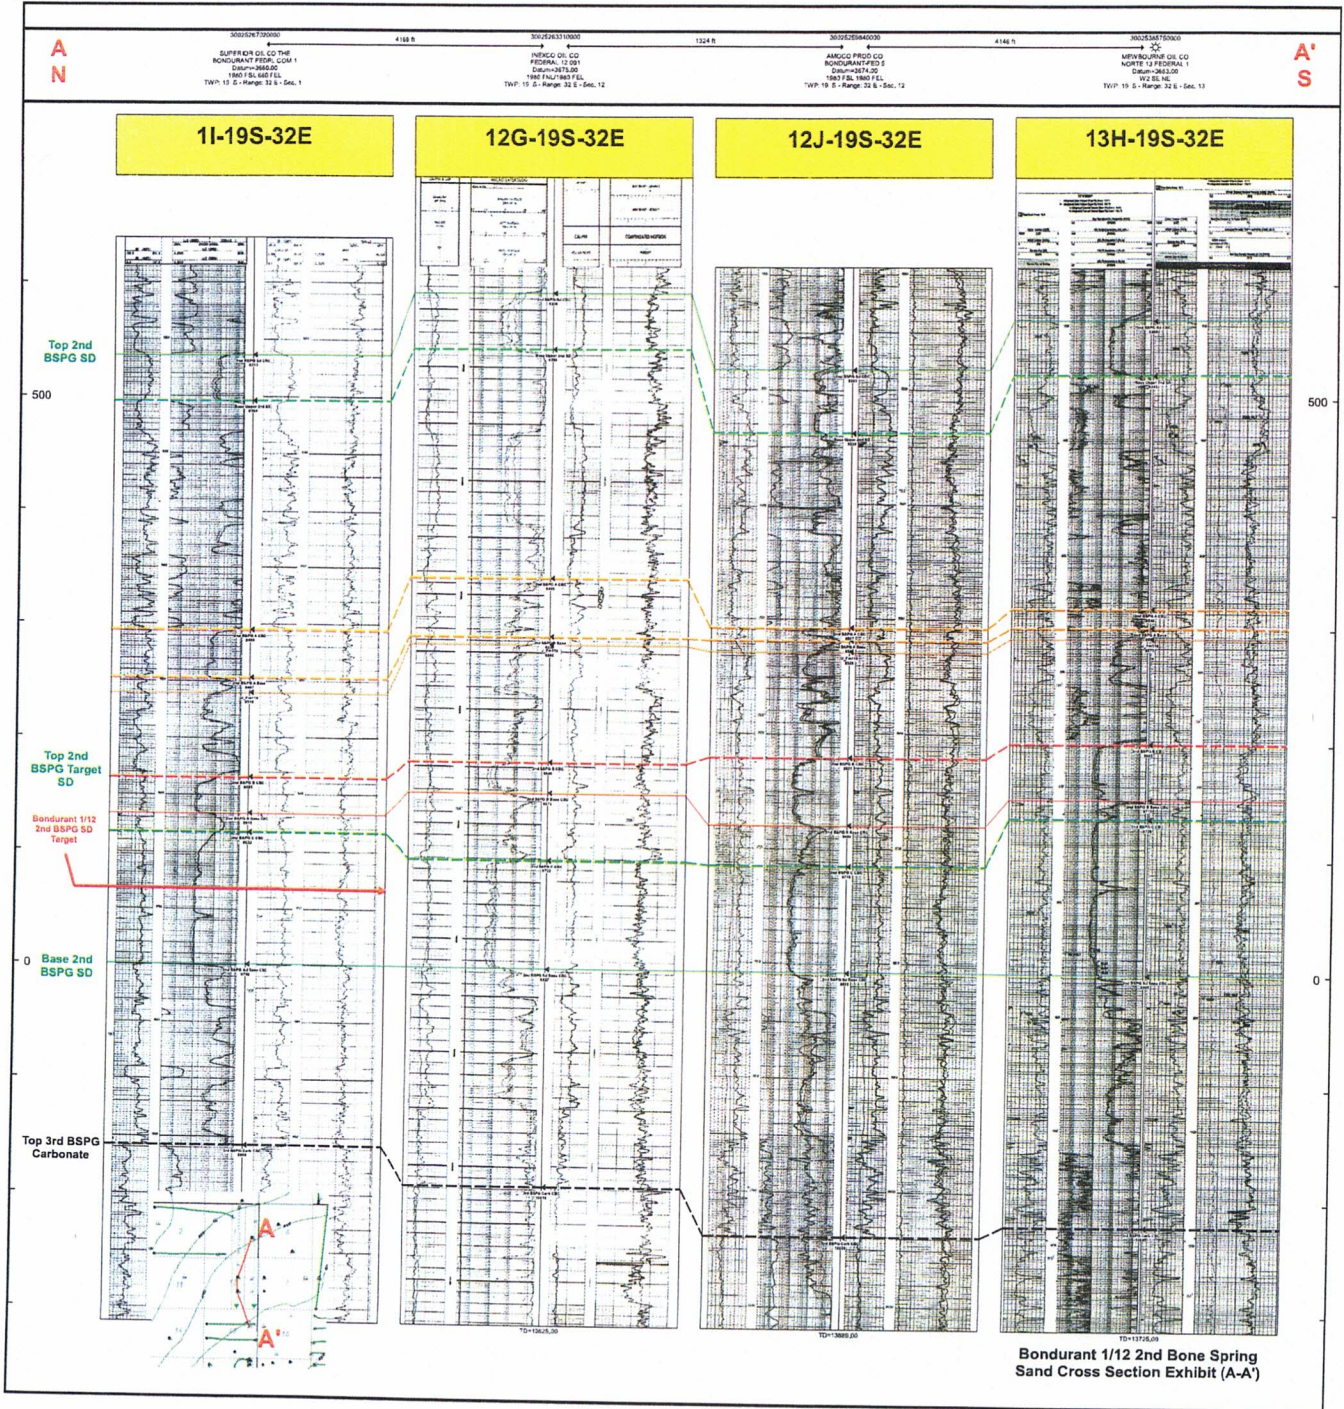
A
N

30025267720000
SUPERIOR OIL CO THE
BONDURANT FEDRL COM 1
Datum=3660.00
1980 FSL 660 FEL
TWP: 19 S - Range: 32 E - Sec. 1

4198 ft

30025263310000
INEXCO OIL CO
FEDERAL 12 001
Datum=3673.00
1980 FNL/1980 FEL
TWP: 19 S - Range: 32 E - Sec. 12

1324 ft

30025259840000
AMOCO PROD CO
BONDURANT-FED 5
Datum=3674.00
1980 FSL 1980 FEL
TWP: 19 S - Range: 32 E - Sec. 12

4146 ft

30025385750000
MEWBOURNE OIL CO
NORTE 13 FEDERAL 1
Datum=3663.00
W2 SE NE
TWP: 19 S - Range: 32 E - Sec. 13

A'
S

1I-19S-32E

12G-19S-32E

12J-19S-32E

13H-19S-32E

Top 2nd BSPG SD

500

Top 2nd BSPG Target SD

Bondurant 1/12 2nd BSPG SD Target

0

Base 2nd BSPG SD

Top 3rd BSPG Carbonate

A

A'

500

0

TD=13625.00

TD=13689.00

TD=13725.00

Bondurant 1/12 2nd Bone Spring Sand Cross Section Exhibit (A-A')